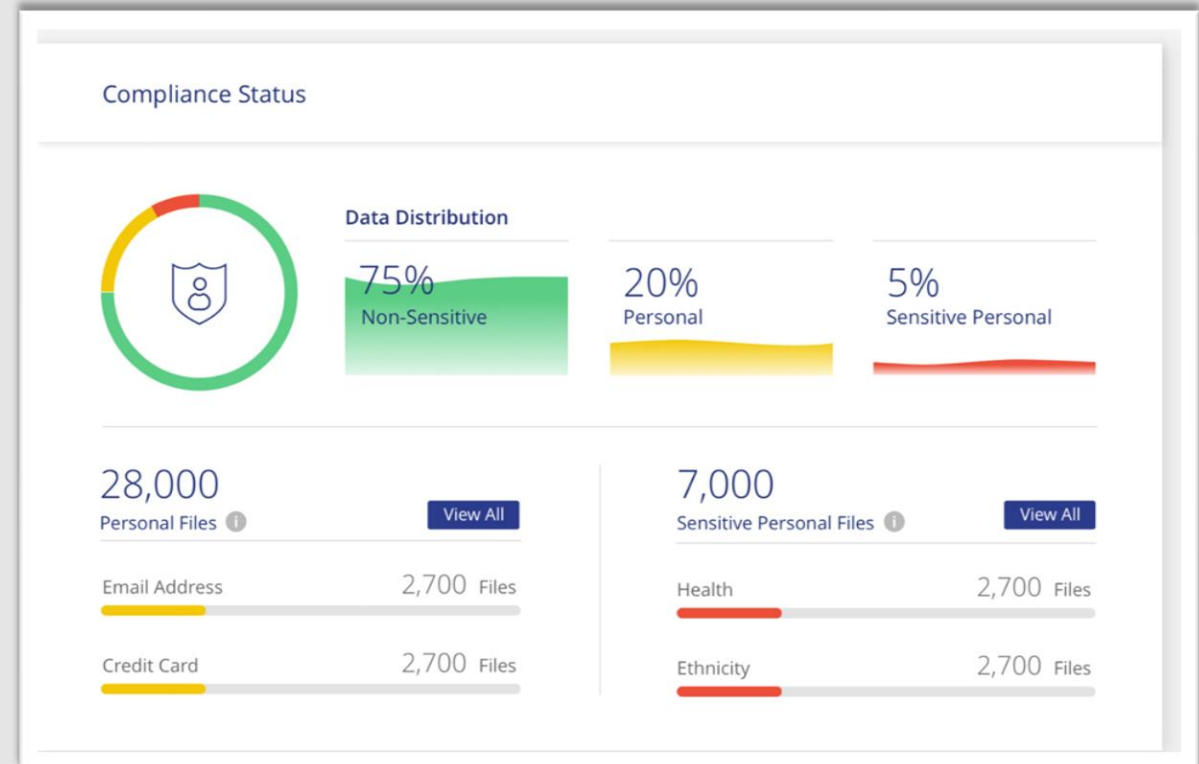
Compliance Status

Data Distribution

75%
Non-Sensitive

20%
Personal

5%
Sensitive Personal

28,000
Personal Files

View All

Email Address 2,700 Files

Credit Card 2,700 Files

7,000
Sensitive Personal Files

View All

Health 2,700 Files

Ethnicity 2,700 Files